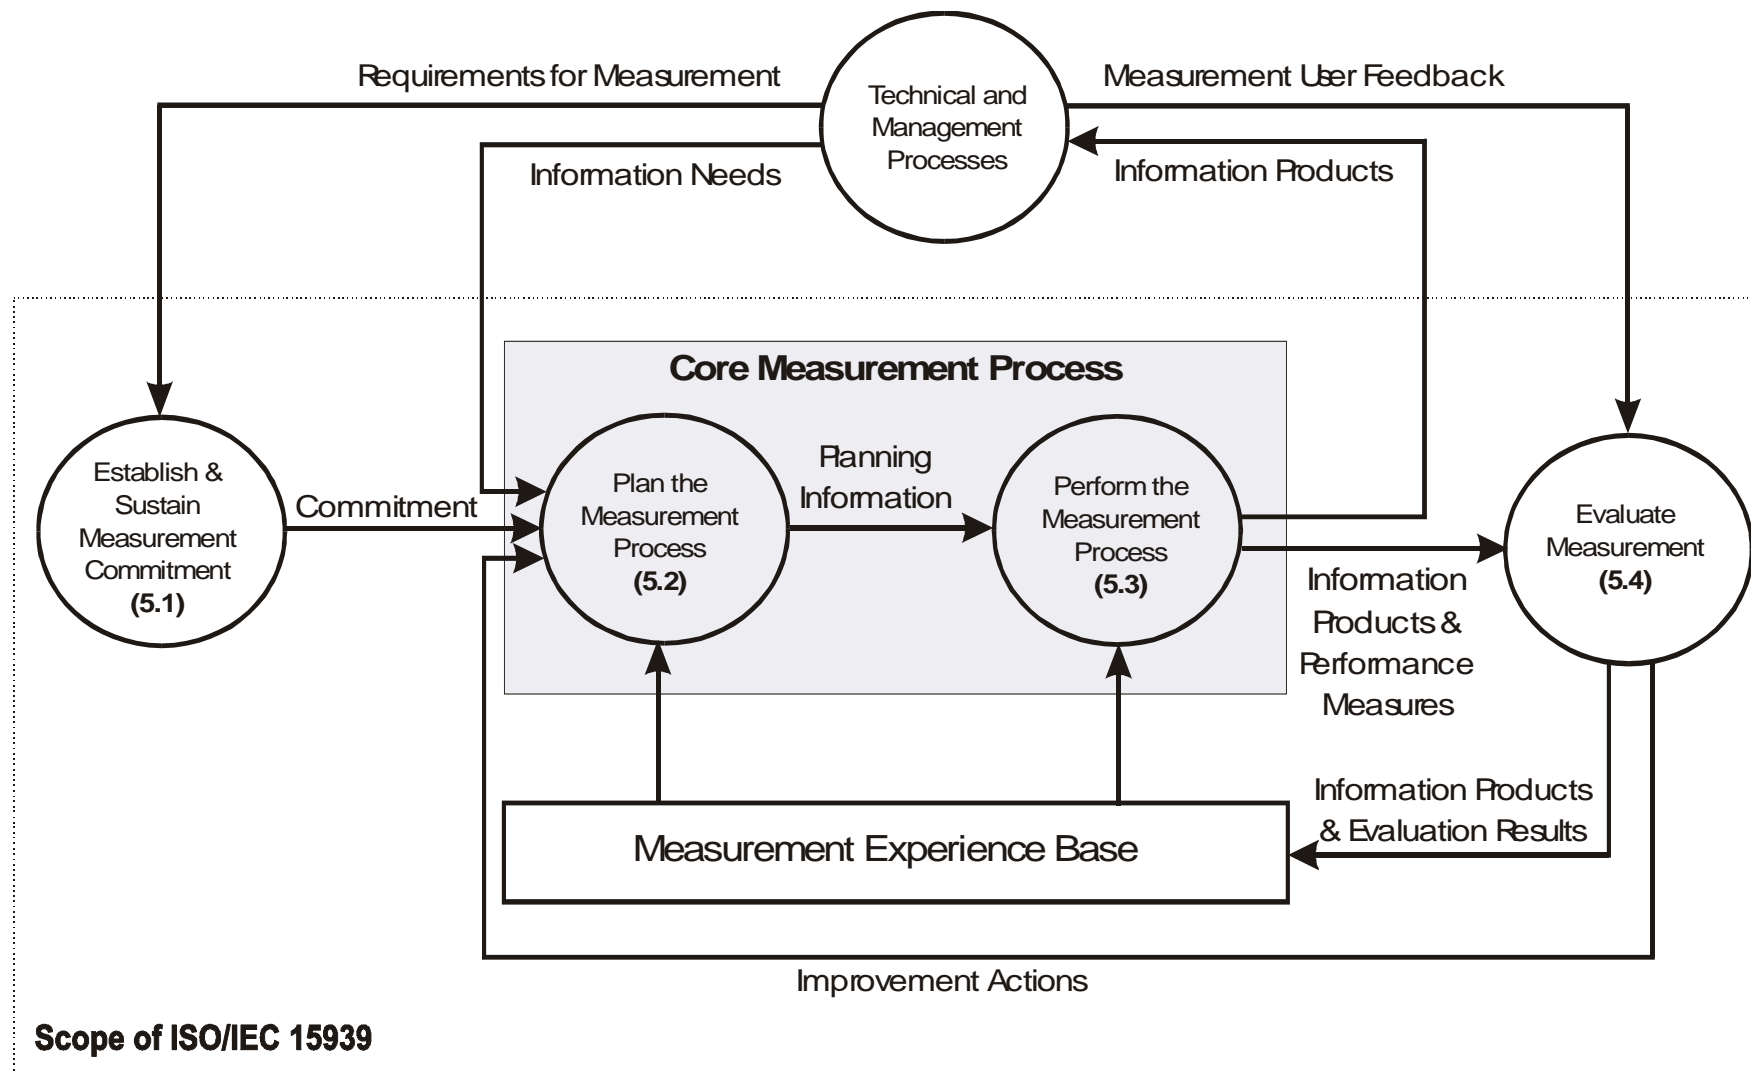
Requirements for Measurement

Technical and Management Processes

Measurement User Feedback

Information Needs

Information Products

Core Measurement Process

Establish & Sustain Measurement Commitment
(5.1)

Commitment

Plan the Measurement Process
(5.2)

Planning Information

Perform the Measurement Process
(5.3)

Evaluate Measurement
(5.4)

Information Products & Performance Measures

Information Products & Evaluation Results

Measurement Experience Base

Improvement Actions

Scope of ISO/IEC 15939